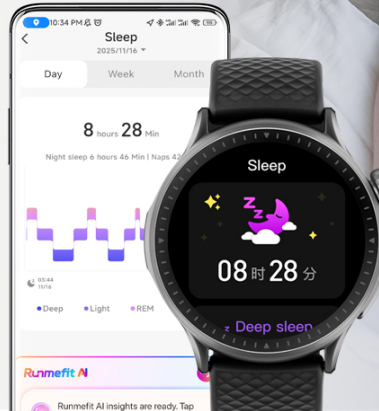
10:34 PM

Sleep
2025/11/16

Day
Week
Month

8 hours 28 Min

Night sleep 6 hours 46 Min | Naps 42

03:44
11/16

Deep
Light
REM

Runmefit AI

Runmefit AI insights are ready. Tap

Sleep

ZZ

08 时 28 分

Deep sleep